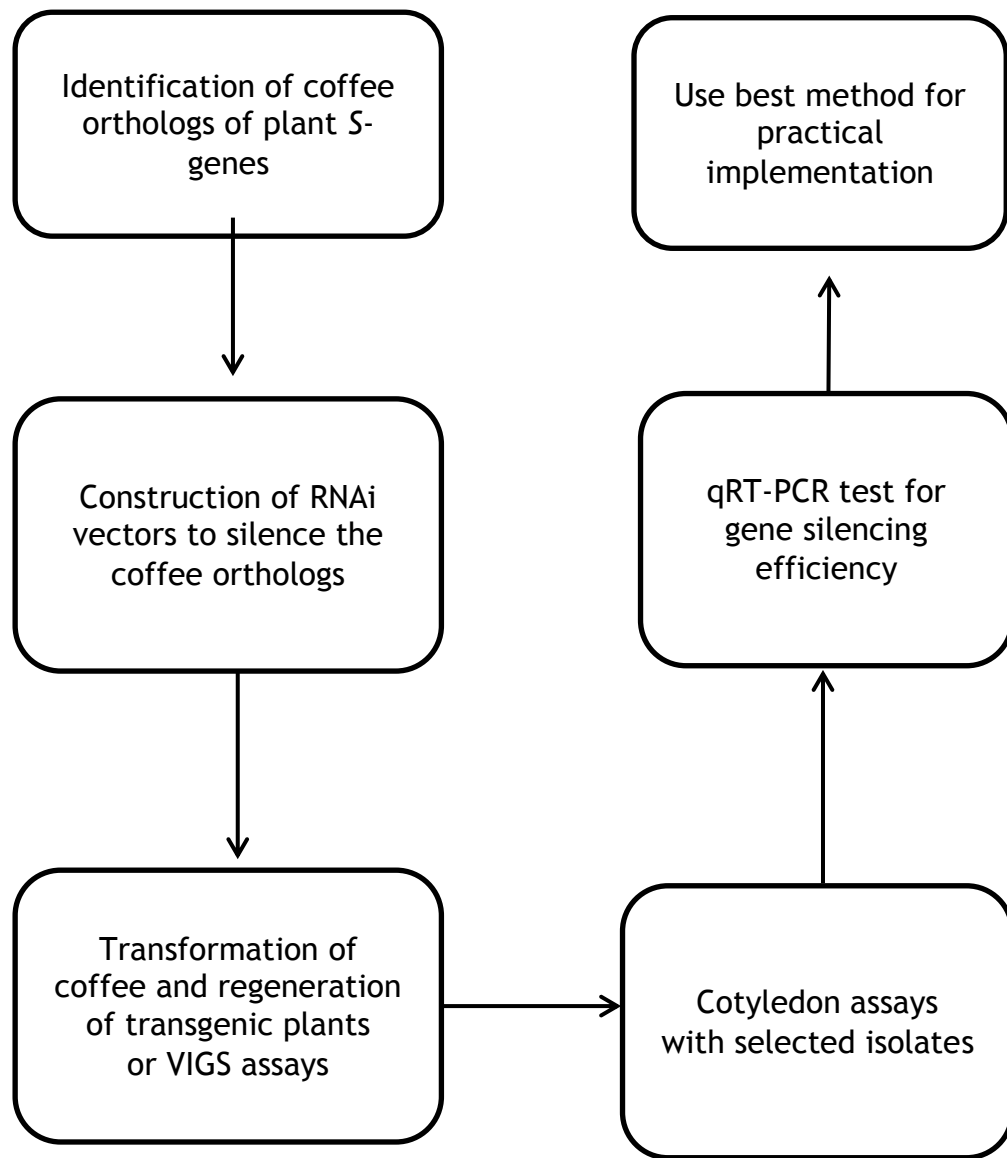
Identification of coffee orthologs of plant S-genes

Construction of RNAi vectors to silence the coffee orthologs

Transformation of coffee and regeneration of transgenic plants or VIGS assays

Cotyledon assays with selected isolates

qRT-PCR test for gene silencing efficiency

Use best method for practical implementation